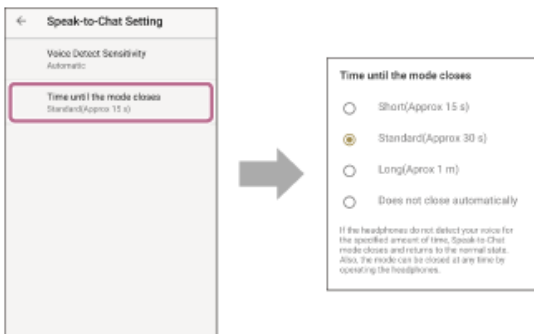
Speak-to-Chat Setting

Voice Detect Sensitivity
Automatic

Time until the mode closes
Standard(Approx 15 s)

Time until the mode closes

Short(Approx 15 s)

Standard(Approx 30 s)

Long(Aprox 1 m)

Does not close automatically

If the headphones do not detect your voice for the specified amount of time, Speak-to-Chat mode closes and returns to the normal state. Also, the mode can be closed at any time by operating the headphones.